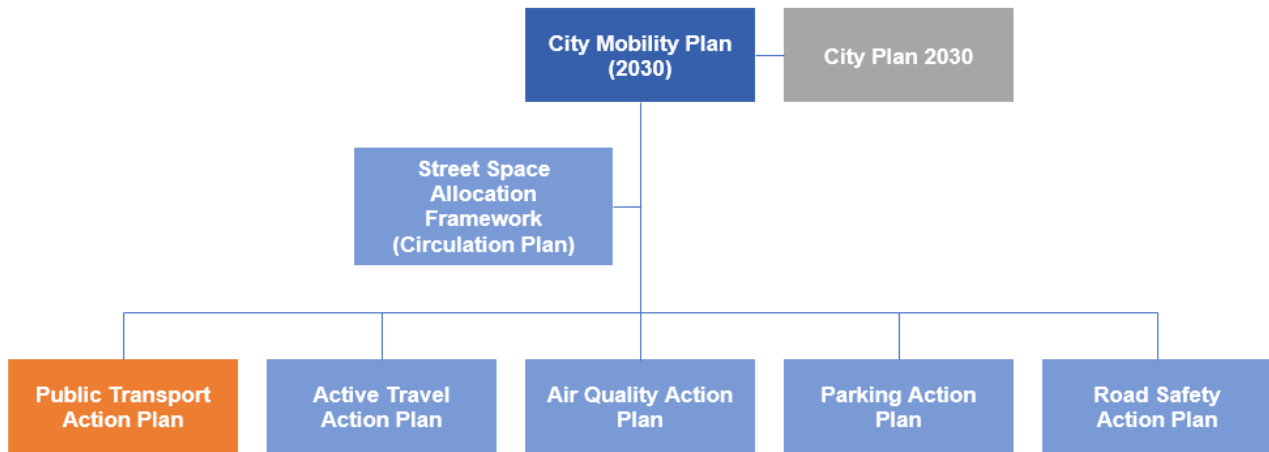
City Mobility Plan (2030)

City Plan 2030

Street Space Allocation Framework (Circulation Plan)

Public Transport Action Plan

Active Travel Action Plan

Air Quality Action Plan

Parking Action Plan

Road Safety Action Plan